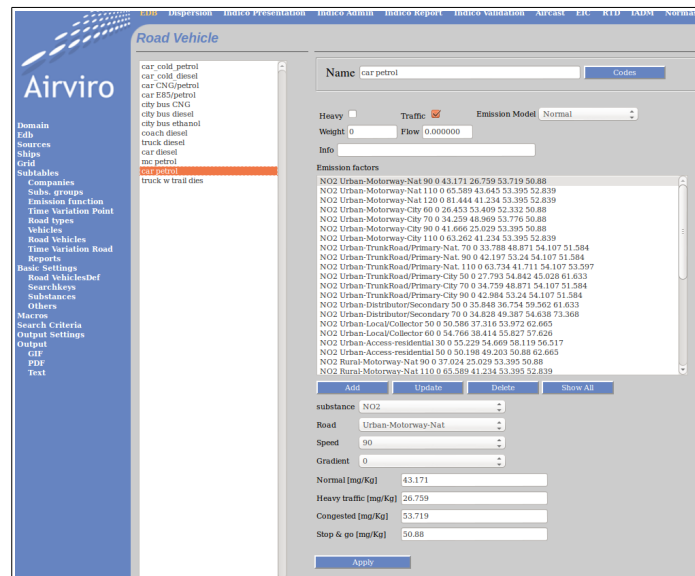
Edb Dispersion Indico Presentation Indico Admin Indico Report Indico Validation Aircast EIC RTD IADM Normet

Airviro

Road Vehicle

Domain
Edb
Sources
Ships
Grid
Subtables
Companies
Subs. groups
Emission function
Time Variation Point
Road types
Vehicles
Road Vehicles
Time Variation Road
Reports
Basic Settings
Road VehiclesDef
Searchkeys
Substances
Others
Macros
Search Criteria
Output Settings
Output
GIF
PDF
Text

car_cold_petrol
car_cold_diesel
car CNG/petrol
car E85/petrol
city bus CNG
city bus diesel
city bus ethanol
coach diesel
truck diesel
car diesel
mc petrol
car petrol
truck w trail dies

Name car petrol Codes

Heavy Traffic Emission Model Normal
Weight 0 Flow 0.000000
Info

Emission factors
NO2 Urban-Motorway-Nat 90 0 43.171 26.759 53.719 50.88
NO2 Urban-Motorway-Nat 110 0 65.589 43.645 53.395 52.839
NO2 Urban-Motorway-Nat 120 0 81.444 41.234 53.395 52.839
NO2 Urban-Motorway-City 60 0 26.453 53.409 52.332 50.88
NO2 Urban-Motorway-City 70 0 34.259 48.969 53.776 50.88
NO2 Urban-Motorway-City 90 0 41.666 25.029 53.395 50.88
NO2 Urban-Motorway-City 110 0 63.262 41.234 53.395 52.839
NO2 Urban-TrunkRoad/Primary-Nat. 70 0 33.788 48.871 54.107 51.584
NO2 Urban-TrunkRoad/Primary-Nat. 90 0 42.197 53.24 54.107 51.584
NO2 Urban-TrunkRoad/Primary-Nat. 110 0 63.734 41.711 54.107 53.597
NO2 Urban-TrunkRoad/Primary-City 50 0 27.793 54.842 45.028 61.633
NO2 Urban-TrunkRoad/Primary-City 70 0 34.759 48.871 54.107 51.584
NO2 Urban-TrunkRoad/Primary-City 90 0 42.984 53.24 54.107 51.584
NO2 Urban-Distributor/Secondary 50 0 35.848 36.754 59.562 61.633
NO2 Urban-Distributor/Secondary 70 0 34.828 49.387 54.638 73.368
NO2 Urban-Local/Collector 50 0 50.586 37.316 53.972 62.665
NO2 Urban-Local/Collector 60 0 54.766 38.414 55.827 57.626
NO2 Urban-Access-residential 30 0 55.229 54.669 58.119 56.517
NO2 Urban-Access-residential 50 0 50.198 49.203 50.88 62.665
NO2 Rural-Motorway-Nat 90 0 37.024 25.029 53.395 50.88
NO2 Rural-Motorway-Nat 110 0 65.589 41.234 53.395 52.839

Add Update Delete Show All

substance NO2
Road Urban-Motorway-Nat
Speed 90
Gradient 0
Normal [mg/Kg] 43.171
Heavy traffic [mg/Kg] 26.759
Congested [mg/Kg] 53.719
Stop & go [mg/Kg] 50.88

Apply